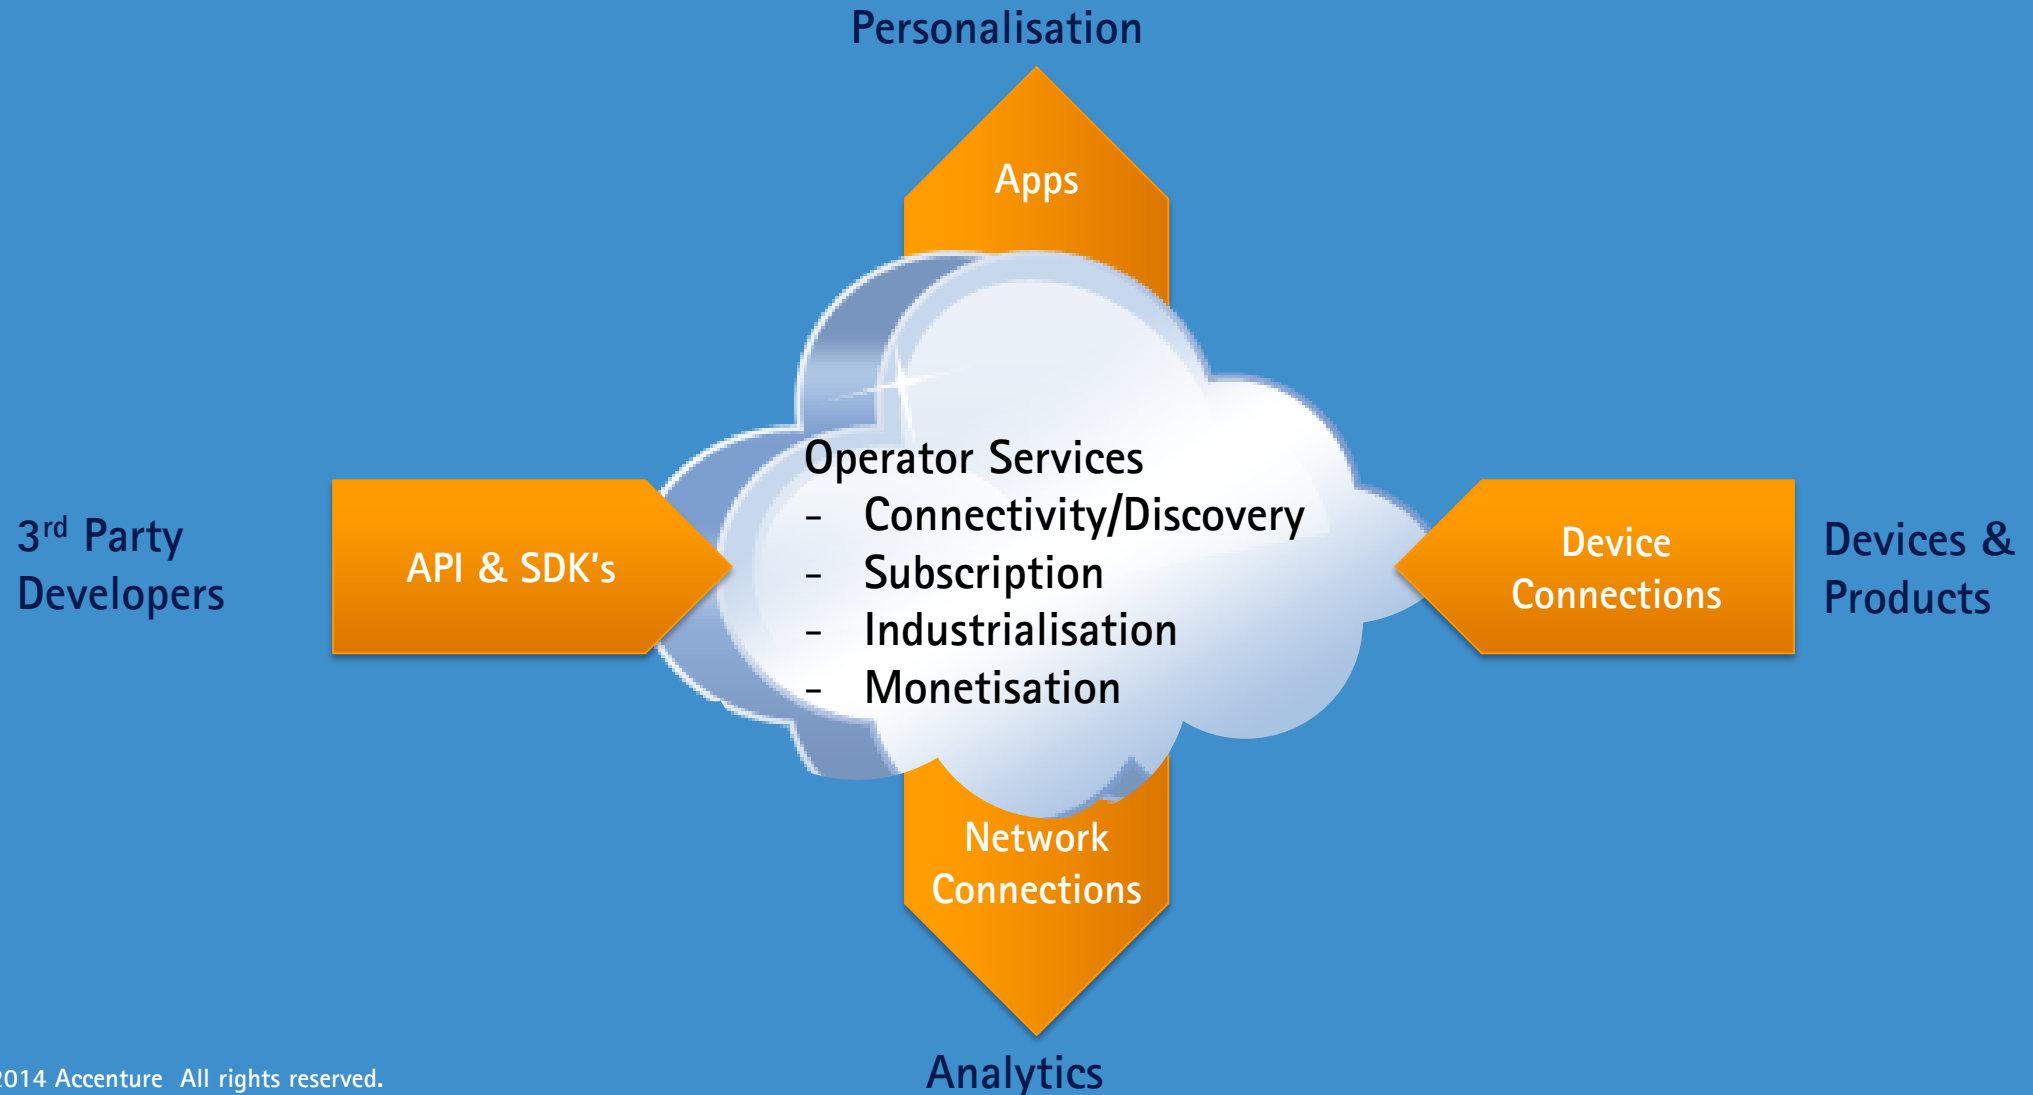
Personalisation

Apps

3$^{rd}$ Party Developers

API & SDK's

Operator Services
- Connectivity/Discovery
- Subscription
- Industrialisation
- Monetisation

Device Connections

Devices & Products

Network Connections

Analytics

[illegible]014 Accenture All rights reserved.